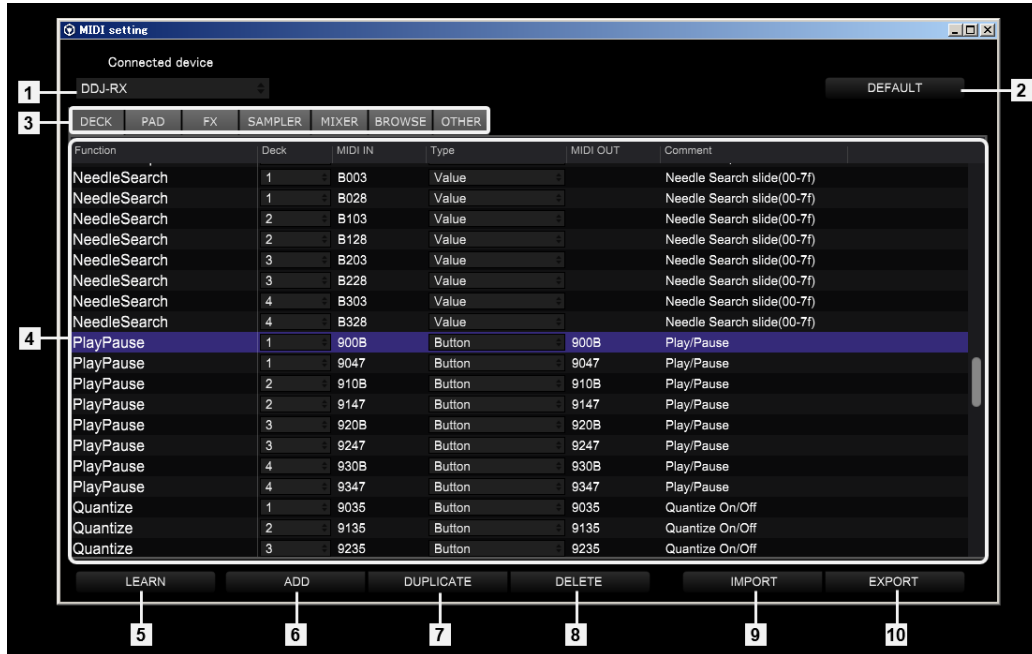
MIDI setting

Connected device

1 DDJ-RX

DEFAULT 2

3 DECK PAD FX SAMPLER MIXER BROWSE OTHER

| Function | Deck | MIDI IN | Type | MIDI OUT | Comment |
|---|---|---|---|---|---|
| NeedleSearch | 1 | B003 | Value | | Needle Search slide(00-7f) |
| NeedleSearch | 1 | B028 | Value | | Needle Search slide(00-7f) |
| NeedleSearch | 2 | B103 | Value | | Needle Search slide(00-7f) |
| NeedleSearch | 2 | B128 | Value | | Needle Search slide(00-7f) |
| NeedleSearch | 3 | B203 | Value | | Needle Search slide(00-7f) |
| NeedleSearch | 3 | B228 | Value | | Needle Search slide(00-7f) |
| NeedleSearch | 4 | B303 | Value | | Needle Search slide(00-7f) |
| NeedleSearch | 4 | B328 | Value | | Needle Search slide(00-7f) |
| PlayPause | 1 | 900B | Button | 900B | Play/Pause |
| PlayPause | 1 | 9047 | Button | 9047 | Play/Pause |
| PlayPause | 2 | 910B | Button | 910B | Play/Pause |
| PlayPause | 2 | 9147 | Button | 9147 | Play/Pause |
| PlayPause | 3 | 920B | Button | 920B | Play/Pause |
| PlayPause | 3 | 9247 | Button | 9247 | Play/Pause |
| PlayPause | 4 | 930B | Button | 930B | Play/Pause |
| PlayPause | 4 | 9347 | Button | 9347 | Play/Pause |
| Quantize | 1 | 9035 | Button | 9035 | Quantize On/Off |
| Quantize | 2 | 9135 | Button | 9135 | Quantize On/Off |
| Quantize | 3 | 9235 | Button | 9235 | Quantize On/Off |

4

LEARN ADD DUPLICATE DELETE IMPORT EXPORT

5 6 7 8 9 10